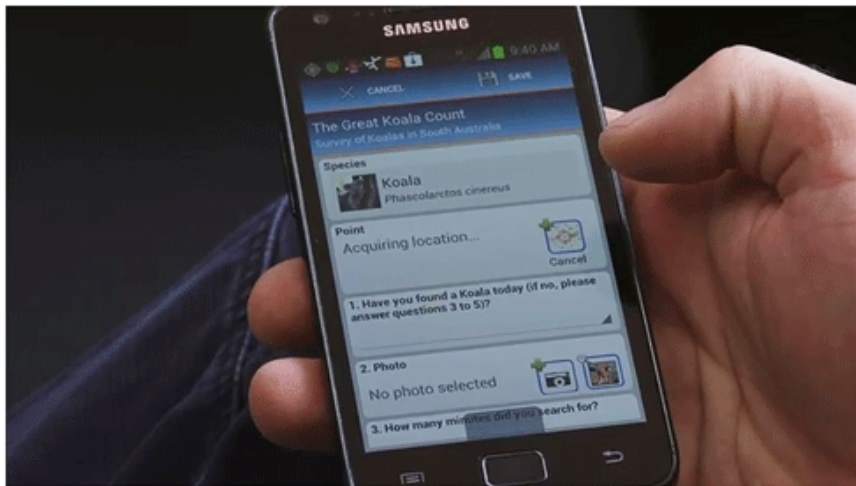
SAMSUNG

9:40 AM

CANCEL

SAVE

The Great Koala Count
Survey of Koalas in South Australia

Species
Koala
Phascolarctos cinereus

Point
Acquiring location...
Cancel

1. Have you found a Koala today (if no, please answer questions 3 to 5)?

2. Photo
No photo selected

3. How many minutes did you search for?